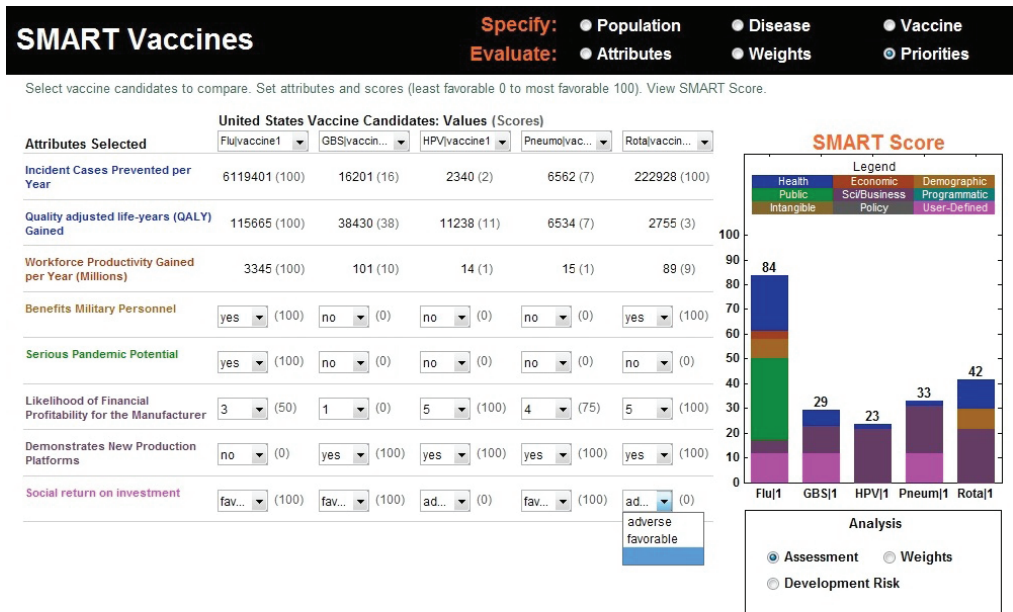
SMART Vaccines

Specify: Population Disease Vaccine
Evaluate: Attributes Weights Priorities

Select vaccine candidates to compare. Set attributes and scores (least favorable 0 to most favorable 100). View SMART Score.

United States Vaccine Candidates: Values (Scores)

| Attributes Selected | Flu\|vaccine1 | GBS\|vaccin... | HPV\|vaccine1 | Pneumo\|vac... | Rota\|vaccin... |
|---|---|---|---|---|---|
| Incident Cases Prevented per Year | 6119401 (100) | 16201 (16) | 2340 (2) | 6562 (7) | 222928 (100) |
| Quality adjusted life-years (QALY) Gained | 115665 (100) | 38430 (38) | 11238 (11) | 6534 (7) | 2755 (3) |
| Workforce Productivity Gained per Year (Millions) | 3345 (100) | 101 (10) | 14 (1) | 15 (1) | 89 (9) |
| Benefits Military Personnel | yes (100) | no (0) | no (0) | no (0) | yes (100) |
| Serious Pandemic Potential | yes (100) | no (0) | no (0) | no (0) | no (0) |
| Likelihood of Financial Profitability for the Manufacturer | 3 (50) | 1 (0) | 5 (100) | 4 (75) | 5 (100) |
| Demonstrates New Production Platforms | no (0) | yes (100) | yes (100) | yes (100) | yes (100) |
| Social return on investment | fav... (100) | fav... (100) | ad... (0) | fav... (100) | ad... (0) |

adverse
favorable

SMART Score

Legend
Health Economic Demographic
Public Sci/Business Programmatic
Intangible Policy User-Defined

100
90
80
70
60
50
40
30
20
10
0

84
29
23
33
42

Flu|1 GBS|1 HPV|1 Pneum|1 Rota|1

Analysis
Assessment Weights
Development Risk